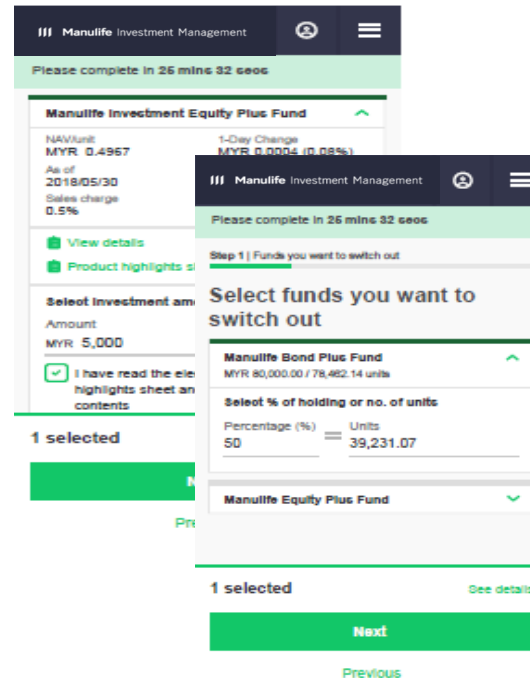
Manulife Investment Management

Please complete in 25 mins 32 secs

Manulife Investment Equity Plus Fund

NAV/unit
MYR 0.4967

1-Day Change
MYR 0.0004 (0.08%)

As of
2018/05/30

Sales charge
0.5%

View details

Product highlights s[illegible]

Select investment am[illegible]

Amount
MYR 5,000

I have read the ele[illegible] highlights sheet an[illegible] contents

1 selected

N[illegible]

Pre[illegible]

Manulife Investment Management

Please complete in 25 mins 32 secs

Step 1 | Funds you want to switch out

Select funds you want to switch out

Manulife Bond Plus Fund
MYR 80,000.00 / 78,462.14 units

Select % of holding or no. of units

Percentage (%)
50

=

Units
39,231.07

Manulife Equity Plus Fund

1 selected

See detail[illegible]

Next

Previous